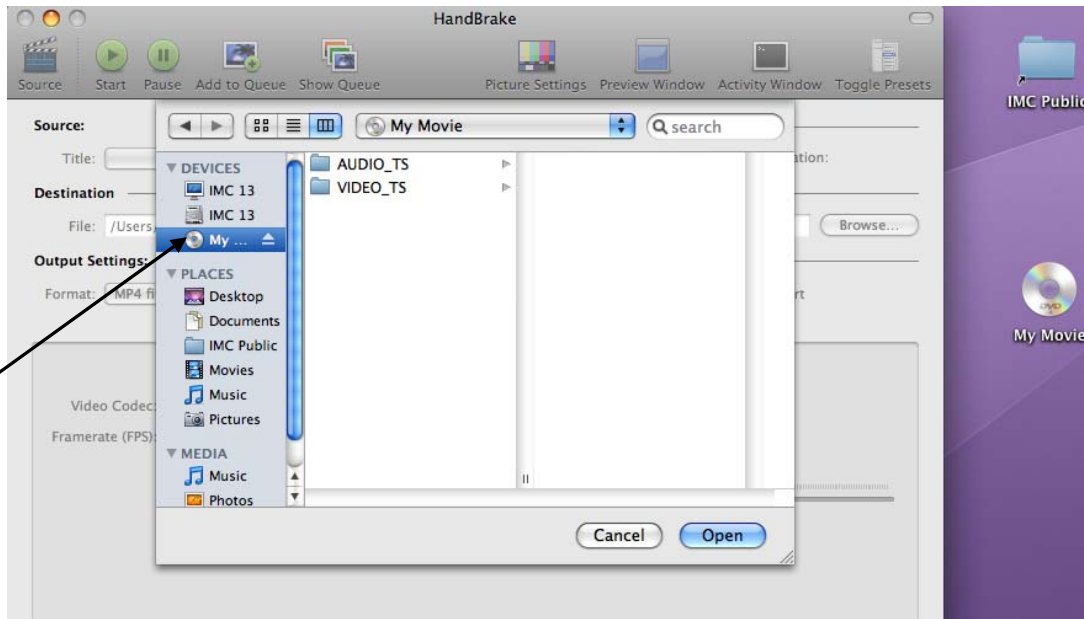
HandBrake

Source Start Pause Add to Queue Show Queue Picture Settings Preview Window Activity Window Toggle Presets

Source:
Title:
Destination
File: /Users
Output Settings:
Format: MP4 fi
Video Codec
Framerate (FPS)

ation:
Browse...
rt

My Movie
Q search

DEVICES
IMC 13
IMC 13
My ...
PLACES
Desktop
Documents
IMC Public
Movies
Music
Pictures
MEDIA
Music
Photos

AUDIO_TS
VIDEO_TS

Cancel
Open

IMC Public
DVD
My Movie